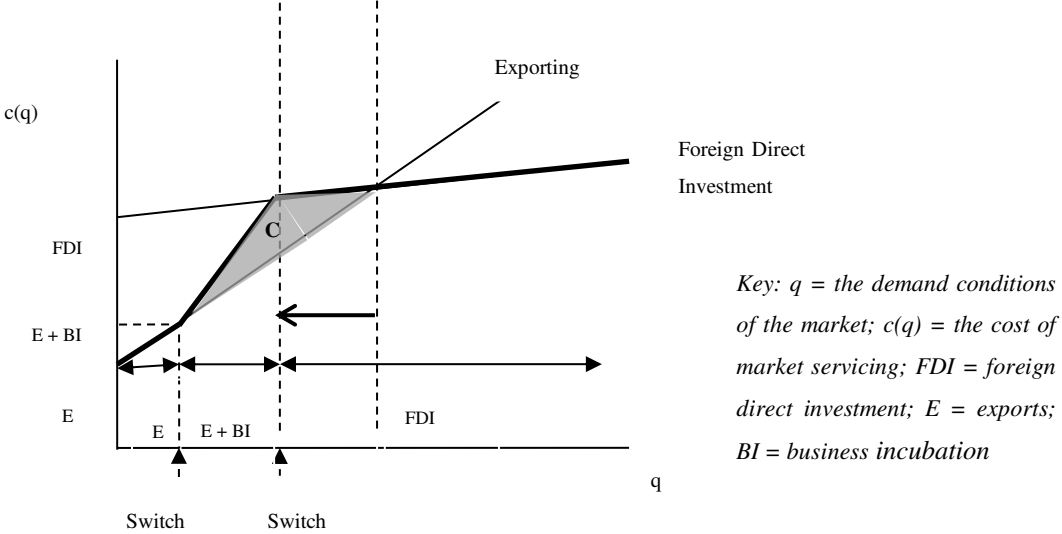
Exporting

c(q)

Foreign Direct Investment

C

FDI

E + BI

E

E

E + BI

FDI

q

Switch

Switch

*Key: q = the demand conditions of the market; c(q) = the cost of market servicing; FDI = foreign direct investment; E = exports; BI = business incubation*